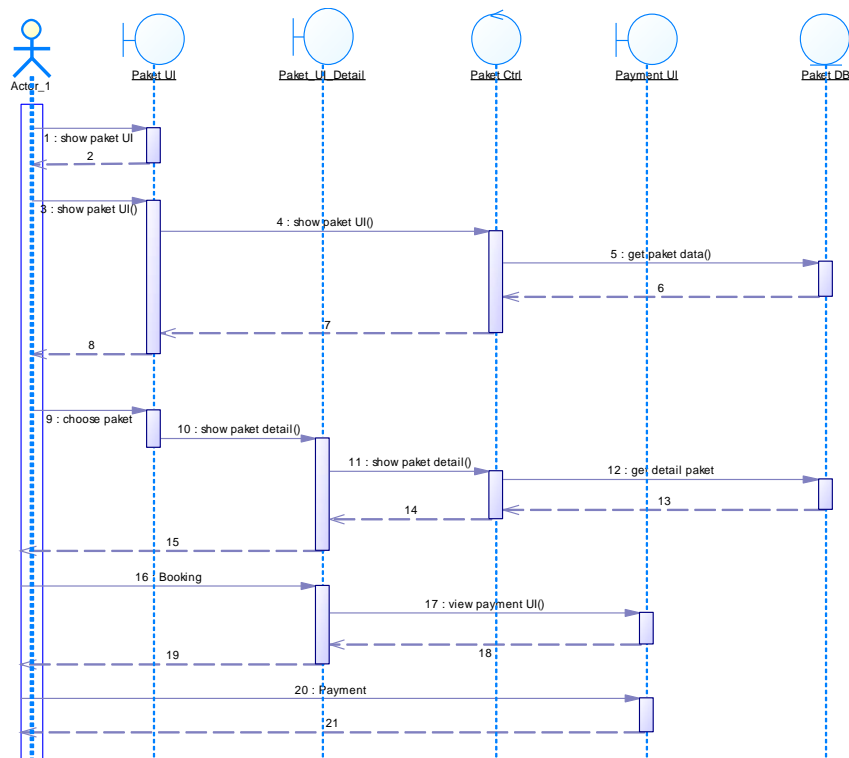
Actor_1

Paket UI

Paket_UI_Detail

Paket Ctrl

Payment UI

Paket DB

1 : show paket UI

2

3 : show paket UI()

4 : show paket UI()

5 : get paket data()

6

7

8

9 : choose paket

10 : show paket detail()

11 : show paket detail()

12 : get detail paket

13

14

15

16 : Booking

17 : view payment UI()

18

19

20 : Payment

21